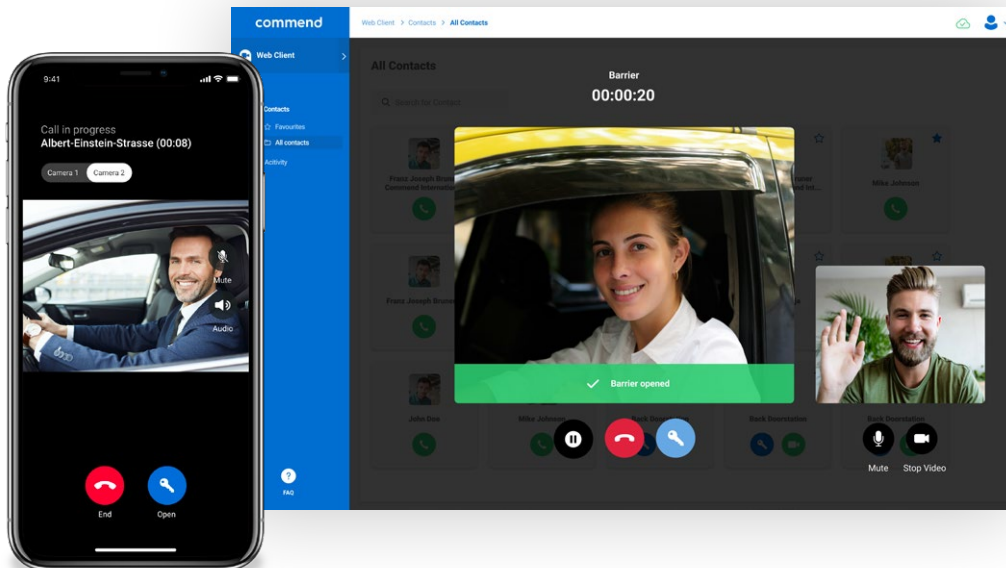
9:41

Call in progress
Albert-Einstein-Strasse (00:08)

Camera 1 Camera 2

Mute

Audio

End Open

commend

Web Client > Contacts > All Contacts

Web Client

Contacts
Favourites
All contacts
Activity

FAQ

All Contacts

Search for Contact

Franz Joseph Brunner
Commend International

Mike Johnson

Franz Joseph Brunner

John Doe

Mike Johnson

Beck Downstation

Beck Downstation

Beck Downstation

Barrier
00:00:20

Barrier opened

Mute Stop Video